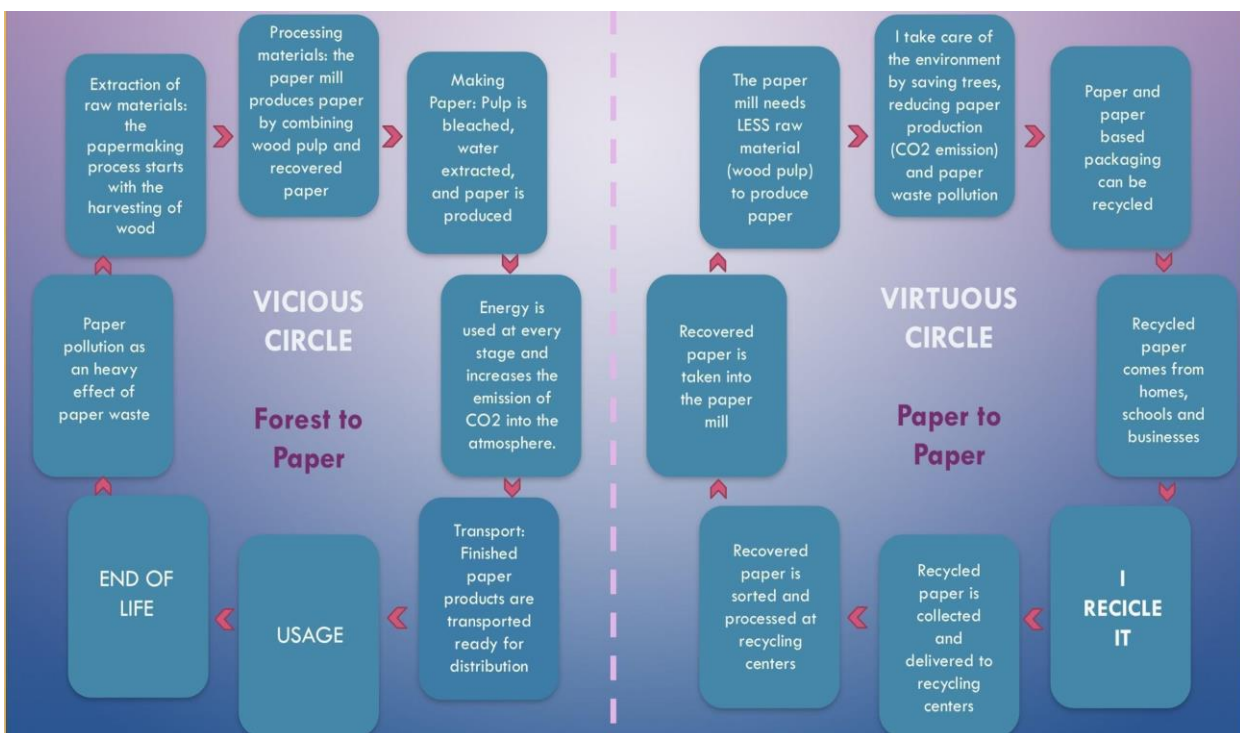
Extraction of raw materials: the papermaking process starts with the harvesting of wood

Processing materials: the paper mill produces paper by combining wood pulp and recovered paper

Making Paper: Pulp is bleached, water extracted, and paper is produced

VICIOUS CIRCLE

Forest to Paper

Paper pollution as an heavy effect of paper waste

Energy is used at every stage and increases the emission of CO2 into the atmosphere.

END OF LIFE

USAGE

Transport: Finished paper products are transported ready for distribution

The paper mill needs LESS raw material (wood pulp) to produce paper

I take care of the environment by saving trees, reducing paper production (CO2 emission) and paper waste pollution

Paper and paper based packaging can be recycled

VIRTUOUS CIRCLE

Paper to Paper

Recovered paper is taken into the paper mill

Recycled paper comes from homes, schools and businesses

Recovered paper is sorted and processed at recycling centers

Recycled paper is collected and delivered to recycling centers

I RECICLE IT